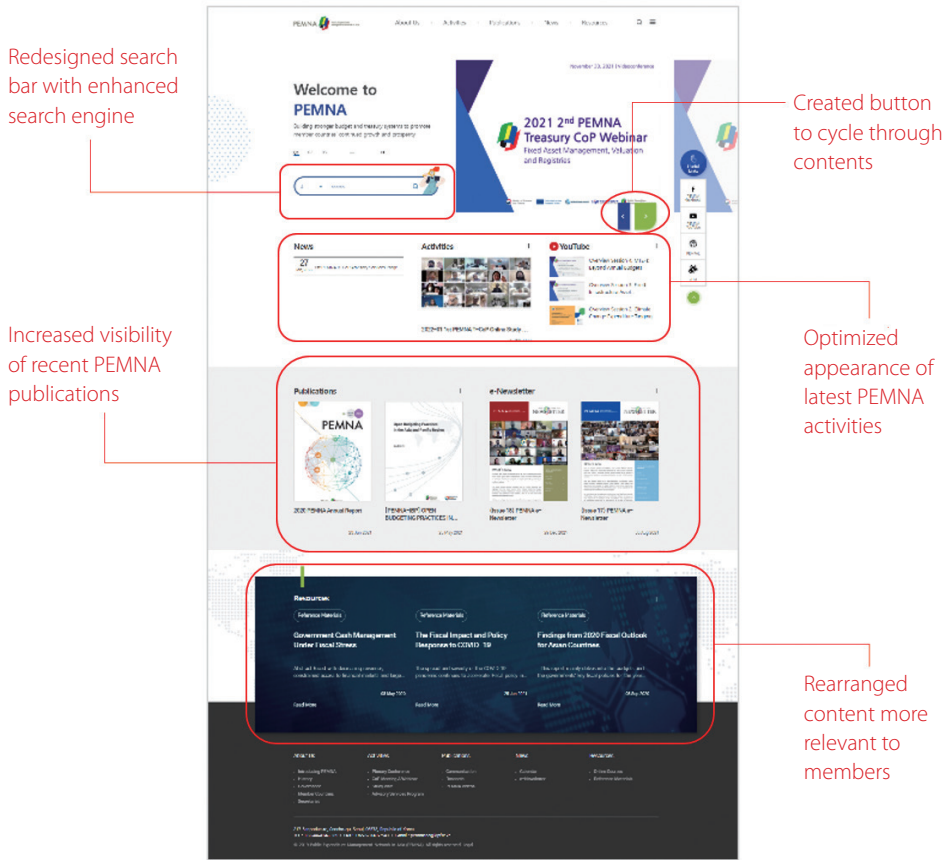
Redesigned search bar with enhanced search engine

PEMNA

About Us Activities Publications News Resources

Welcome to PEMNA

Building stronger budget and treasury systems to provide member countries continued growth and prosperity

November 23, 2021 (Web Conference)

2021 2nd PEMNA Treasury CoP Webinar

Fixed Asset Management, Valuation and Registries

Created button to cycle through contents

News

27

Activities

YouTube

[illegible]

Increased visibility of recent PEMNA publications

Optimized appearance of latest PEMNA activities

Publications

e-Newsletter

PEMNA

2020 PEMNA Annual Report

[PEMNA-IBP] OPEN BUDGETING PRACTICES IN...

Issue 18 PEMNA e-Newsletter

Issue 17 PEMNA e-Newsletter

Resources

Reference Materials

Government Cash Management Under Fiscal Stress

Read More

Reference Materials

The Fiscal Impact and Policy Response to COVID-19

Read More

Reference Materials

Findings from 2020 Fiscal Outlook for Asian Countries

Read More

Rearranged content more relevant to members